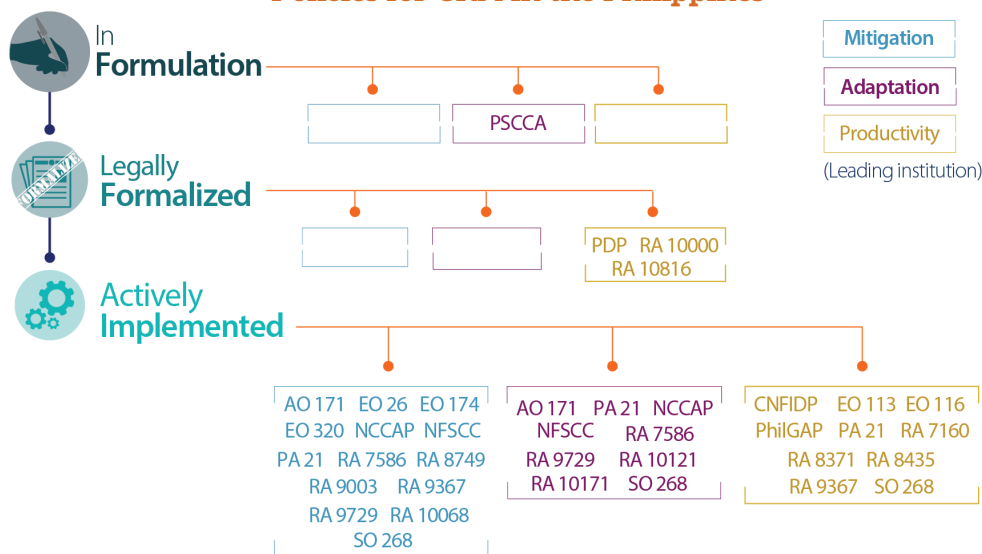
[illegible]

Mitigation

Adaptation

Productivity

(Leading institution)

In
Formulation

PSCCA

Legally
Formalized

FORMALIZE

PDP RA 10000
RA 10816

Actively
Implemented

AO 171 EO 26 EO 174
EO 320 NCCAP NFSCC
PA 21 RA 7586 RA 8749
RA 9003 RA 9367
RA 9729 RA 10068
SO 268

AO 171 PA 21 NCCAP
NFSCC RA 7586
RA 9729 RA 10121
RA 10171 SO 268

CNFIDP EO 113 EO 116
PhilGAP PA 21 RA 7160
RA 8371 RA 8435
RA 9367 SO 268